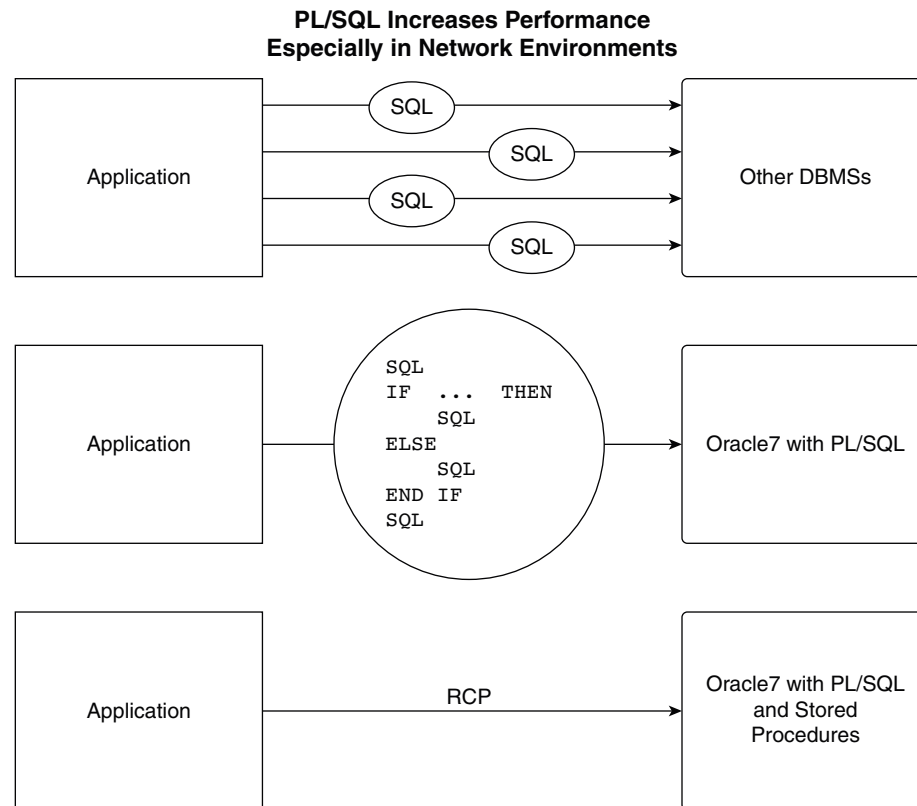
PL/SQL Increases Performance Especially in Network Environments

Application

SQL

SQL

SQL

SQL

Other DBMSs

Application

SQL
IF ... THEN
SQL
ELSE
SQL
END IF
SQL

Oracle7 with PL/SQL

Application

RCP

Oracle7 with PL/SQL and Stored Procedures